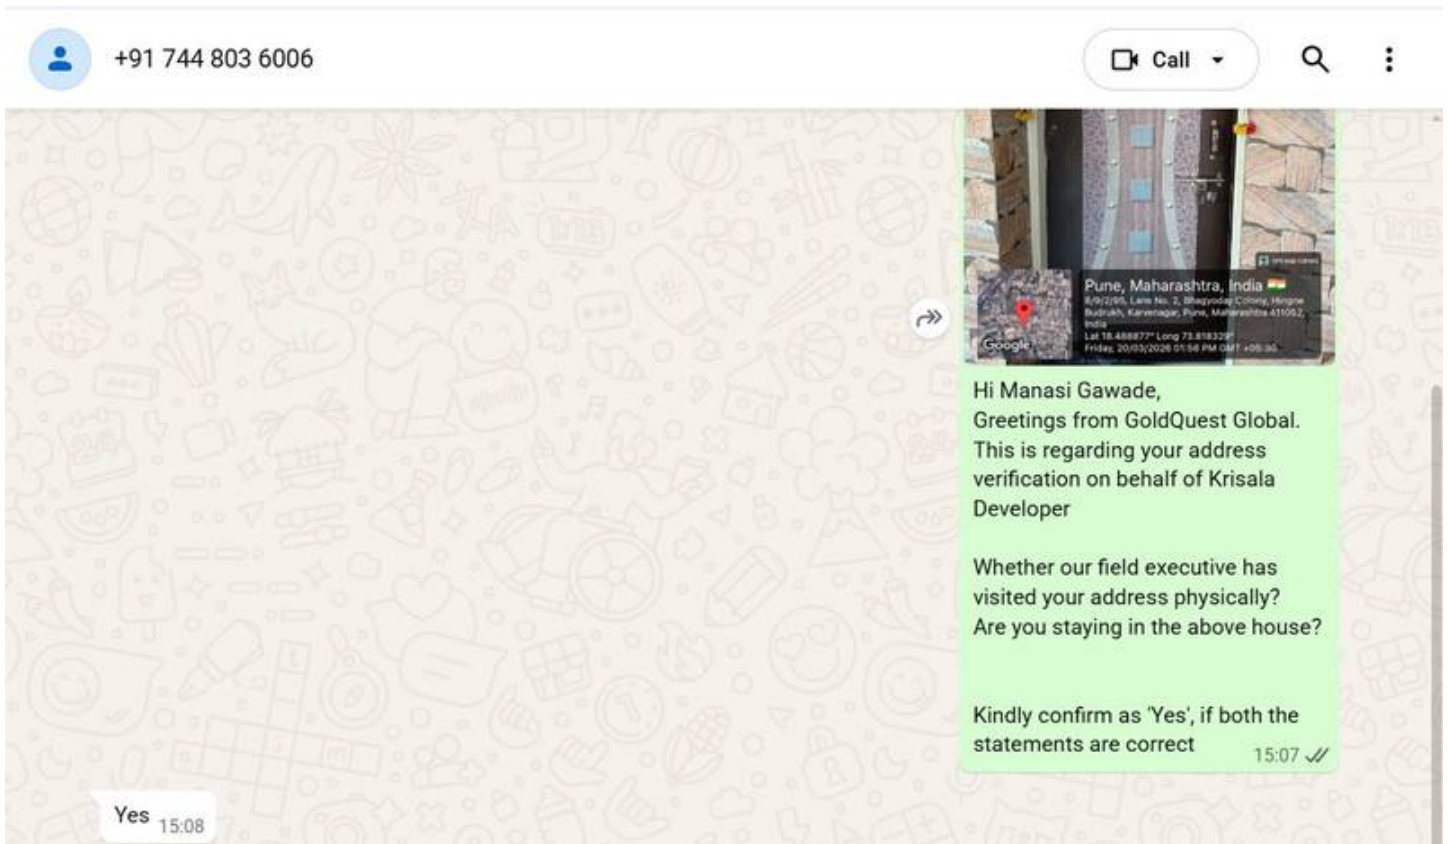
+91 744 803 6006

Call

Pune, Maharashtra, India
8/9/2/95, Lane No. 2, Bhagyoday Colony, Hingne Budrukh, Karvenagar, Pune, Maharashtra 411052, India
Lat 18.488877° Long 73.818329°
Friday, 20/03/2026 01:58 PM GMT +05:30

Google

Hi Manasi Gawade,
Greetings from GoldQuest Global. This is regarding your address verification on behalf of Krisala Developer

Whether our field executive has visited your address physically?
Are you staying in the above house?

Kindly confirm as 'Yes', if both the statements are correct
15:07

Yes 15:08